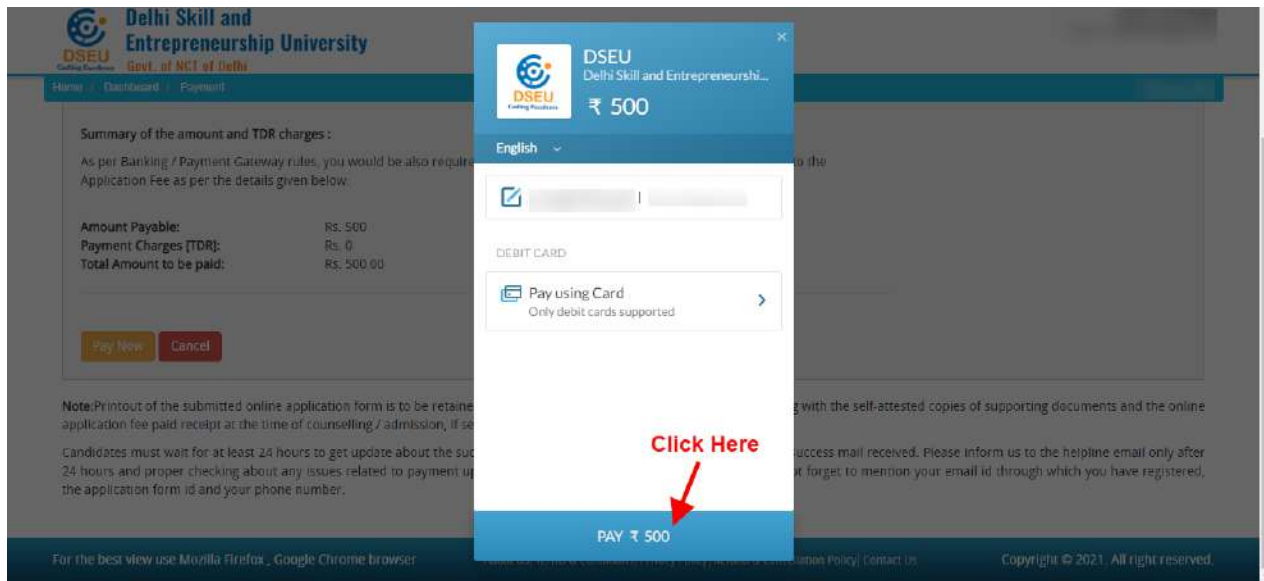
DSEU Delhi Skill and Entrepreneurship University Govt. of NCT of Delhi

Home / Dashboard / Payment

Summary of the amount and TDR charges :

As per Banking / Payment Gateway rules, you would be also require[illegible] to the Application Fee as per the details given below:

Amount Payable: Rs. 500
Payment Charges [TDR]: Rs. 0
Total Amount to be paid: Rs. 500.00

Pay Now Cancel

Note:Printout of the submitted online application form is to be retaine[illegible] g with the self-attested copies of supporting documents and the online application fee paid receipt at the time of counselling / admission, if se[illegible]

Candidates must wait for at least 24 hours to get update about the suc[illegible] uccess mail received. Please inform us to the helpline email only after 24 hours and proper checking about any issues related to payment up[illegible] t forget to mention your email id through which you have registered, the application form id and your phone number.

For the best view use Mozilla Firefox , Google Chrome browser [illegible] ation Policy | Contact Us Copyright © 2021. All right reserved.

DSEU
Delhi Skill and Entrepreneurshi...
₹ 500

English

DEBIT CARD

Pay using Card
Only debit cards supported

Click Here

PAY ₹ 500